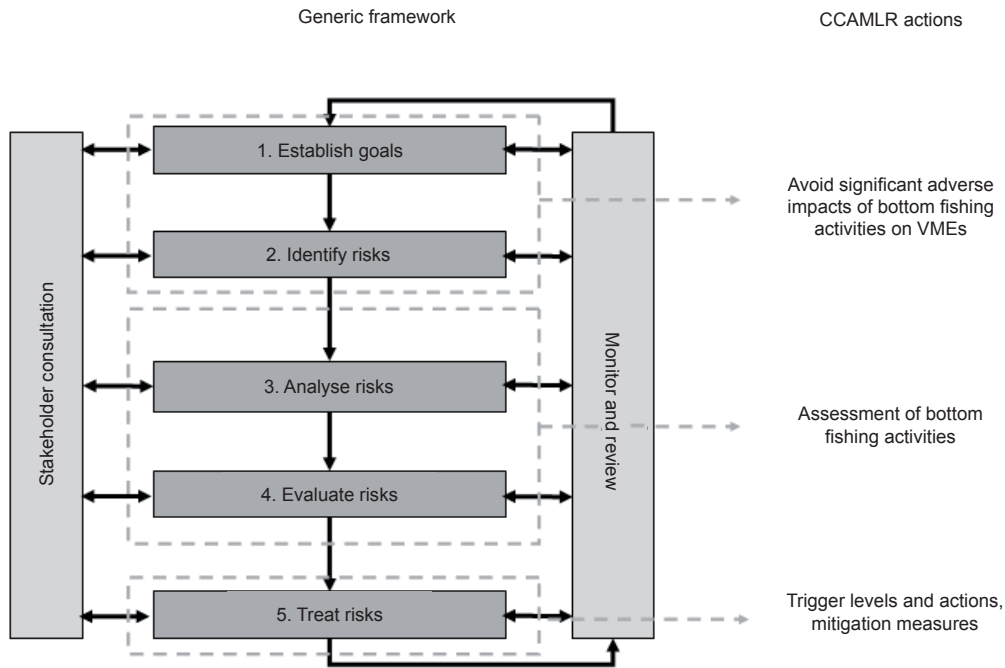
Generic framework

CCAMLR actions

Stakeholder consultation

1. Establish goals

2. Identify risks

3. Analyse risks

4. Evaluate risks

5. Treat risks

Monitor and review

Avoid significant adverse impacts of bottom fishing activities on VMEs

Assessment of bottom fishing activities

Trigger levels and actions, mitigation measures